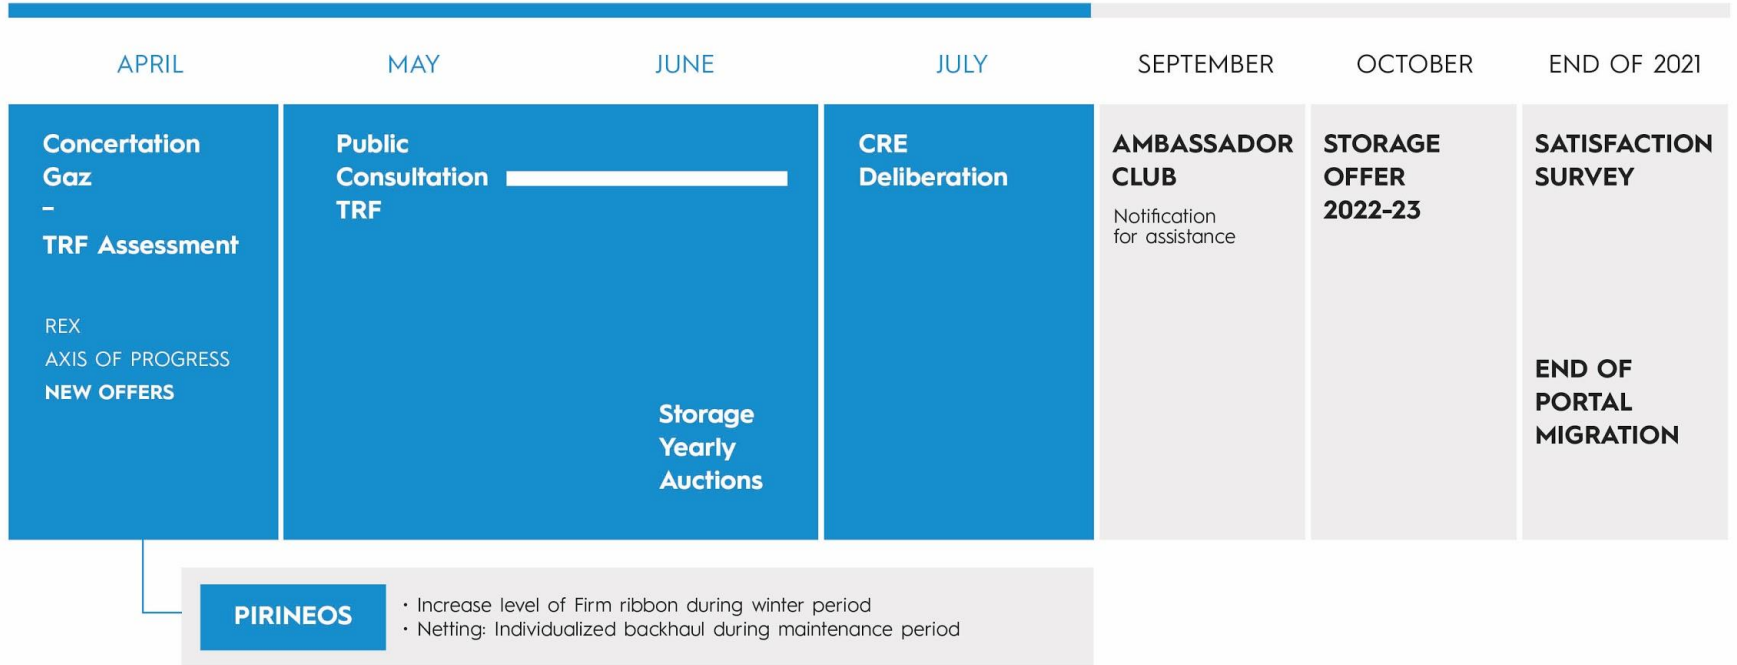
APRIL

MAY

JUNE

JULY

SEPTEMBER

OCTOBER

END OF 2021

Concertation Gaz
–
TRF Assessment

REX
AXIS OF PROGRESS
NEW OFFERS

Public Consultation TRF

Storage Yearly Auctions

CRE Deliberation

AMBASSADOR CLUB

Notification for assistance

STORAGE OFFER 2022-23

SATISFACTION SURVEY

END OF PORTAL MIGRATION

PIRINEOS

• Increase level of Firm ribbon during winter period
• Netting: Individualized backhaul during maintenance period